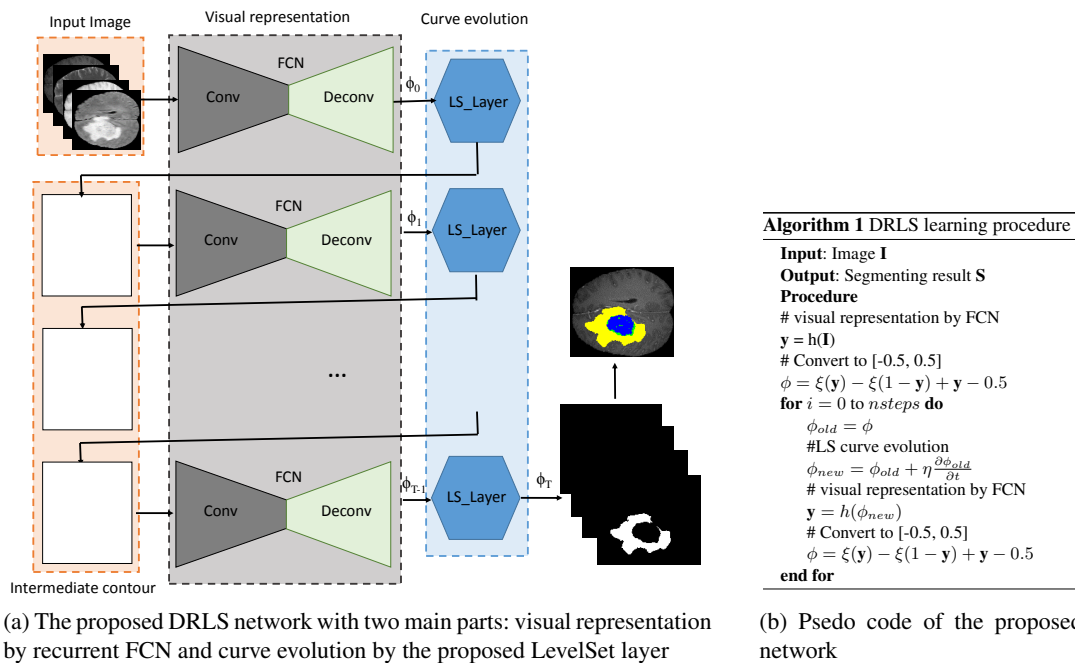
Input Image
Visual representation
Curve evolution
FCN
Conv
Deconv
$\phi_0$
LS_Layer
FCN
Conv
Deconv
$\phi_1$
LS_Layer
...
FCN
Conv
Deconv
$\phi_{T-1}$
LS_Layer
$\phi_T$
Intermediate contour

(a) The proposed DRLS network with two main parts: visual representation by recurrent FCN and curve evolution by the proposed LevelSet layer

**Algorithm 1** DRLS learning procedure
**Input**: Image **I**
**Output**: Segmenting result **S**
**Procedure**
# visual representation by FCN
$\mathbf{y} = h(\mathbf{I})$
# Convert to [-0.5, 0.5]
$\phi = \xi(\mathbf{y}) - \xi(1-\mathbf{y}) + \mathbf{y} - 0.5$
**for** $i = 0$ to $nsteps$ **do**
$\phi_{old} = \phi$
#LS curve evolution
$\phi_{new} = \phi_{old} + \eta \frac{\partial \phi_{old}}{\partial t}$
# visual representation by FCN
$\mathbf{y} = h(\phi_{new})$
# Convert to [-0.5, 0.5]
$\phi = \xi(\mathbf{y}) - \xi(1-\mathbf{y}) + \mathbf{y} - 0.5$
**end for**

(b) Psedo code of the propose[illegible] network